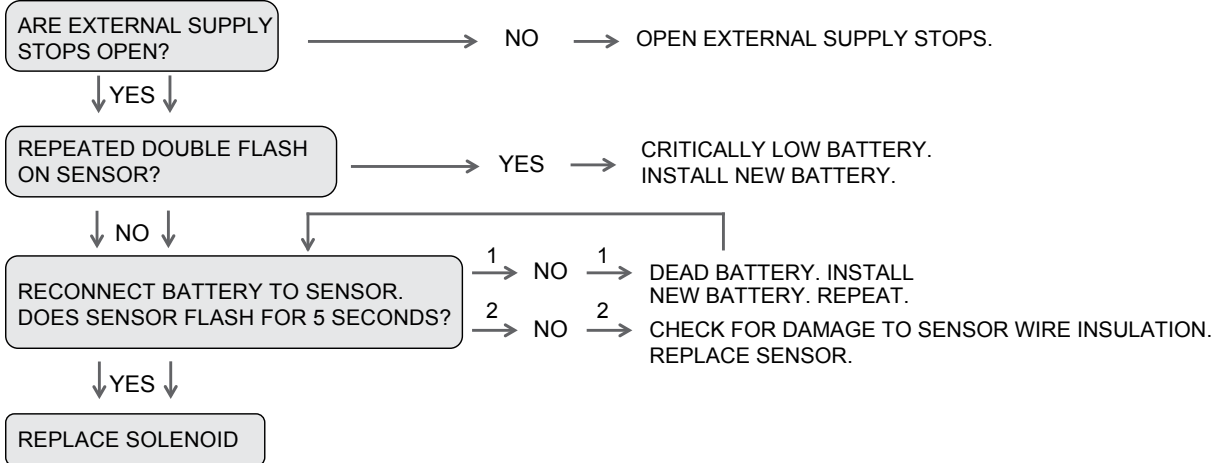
ARE EXTERNAL SUPPLY STOPS OPEN?

NO

OPEN EXTERNAL SUPPLY STOPS.

YES

REPEATED DOUBLE FLASH ON SENSOR?

YES

CRITICALLY LOW BATTERY. INSTALL NEW BATTERY.

NO

RECONNECT BATTERY TO SENSOR. DOES SENSOR FLASH FOR 5 SECONDS?

1 NO 1

DEAD BATTERY. INSTALL NEW BATTERY. REPEAT.

2 NO 2

CHECK FOR DAMAGE TO SENSOR WIRE INSULATION. REPLACE SENSOR.

YES

REPLACE SOLENOID